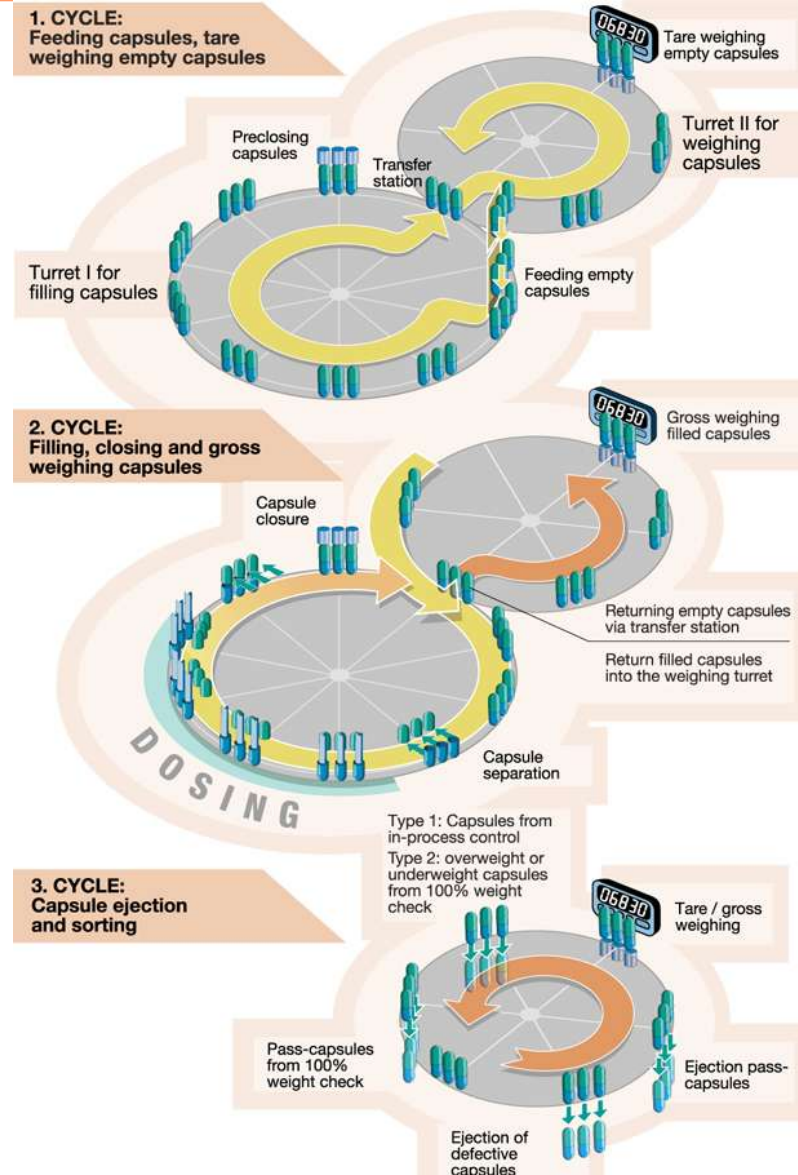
1. CYCLE:
Feeding capsules, tare weighing empty capsules

06830

Tare weighing empty capsules

Turret II for weighing capsules

Preclosing capsules

Transfer station

Turret I for filling capsules

Feeding empty capsules

2. CYCLE:
Filling, closing and gross weighing capsules

06830

Gross weighing filled capsules

Capsule closure

Returning empty capsules via transfer station

Return filled capsules into the weighing turret

DOSING

Capsule separation

Type 1: Capsules from in-process control

Type 2: overweight or underweight capsules from 100% weight check

3. CYCLE:
Capsule ejection and sorting

06830

Tare / gross weighing

Pass-capsules from 100% weight check

Ejection pass-capsules

Ejection of defective capsules